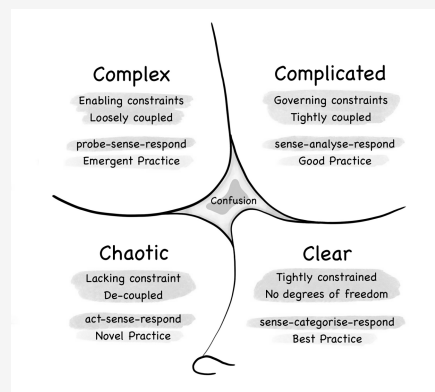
Complex

Enabling constraints
Loosely coupled

probe-sense-respond
Emergent Practice

Complicated

Governing constraints
Tightly coupled

sense-analyse-respond
Good Practice

Confusion

Chaotic

Lacking constraint
De-coupled

act-sense-respond
Novel Practice

Clear

Tightly constrained
No degrees of freedom

sense-categorise-respond
Best Practice